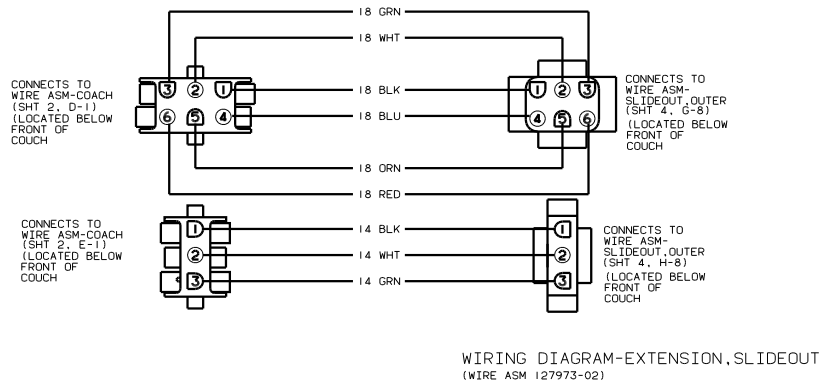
18 GRN

18 WHT

CONNECTS TO WIRE ASM-COACH (SHT 2, D-1) (LOCATED BELOW FRONT OF COUCH

3 2 1
6 5 4

18 BLK

18 BLU

1 2 3
4 5 6

CONNECTS TO WIRE ASM-SLIDEOUT,OUTER (SHT 4, G-8) (LOCATED BELOW FRONT OF COUCH

18 ORN

18 RED

CONNECTS TO WIRE ASM-COACH (SHT 2, E-1) (LOCATED BELOW FRONT OF COUCH

1
2
3

14 BLK

14 WHT

14 GRN

1
2
3

CONNECTS TO WIRE ASM-SLIDEOUT,OUTER (SHT 4, H-8) (LOCATED BELOW FRONT OF COUCH

WIRING DIAGRAM-EXTENSION,SLIDEOUT
(WIRE ASM 127973-02)